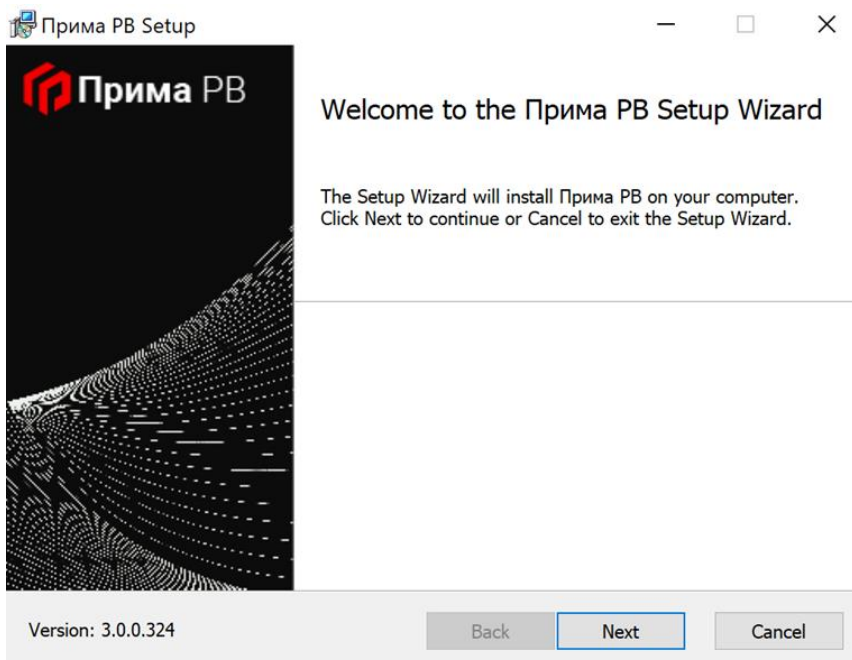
Прима РВ Setup

Прима РВ

Welcome to the Прима РВ Setup Wizard

The Setup Wizard will install Прима РВ on your computer. Click Next to continue or Cancel to exit the Setup Wizard.

Version: 3.0.0.324

Back

Next

Cancel